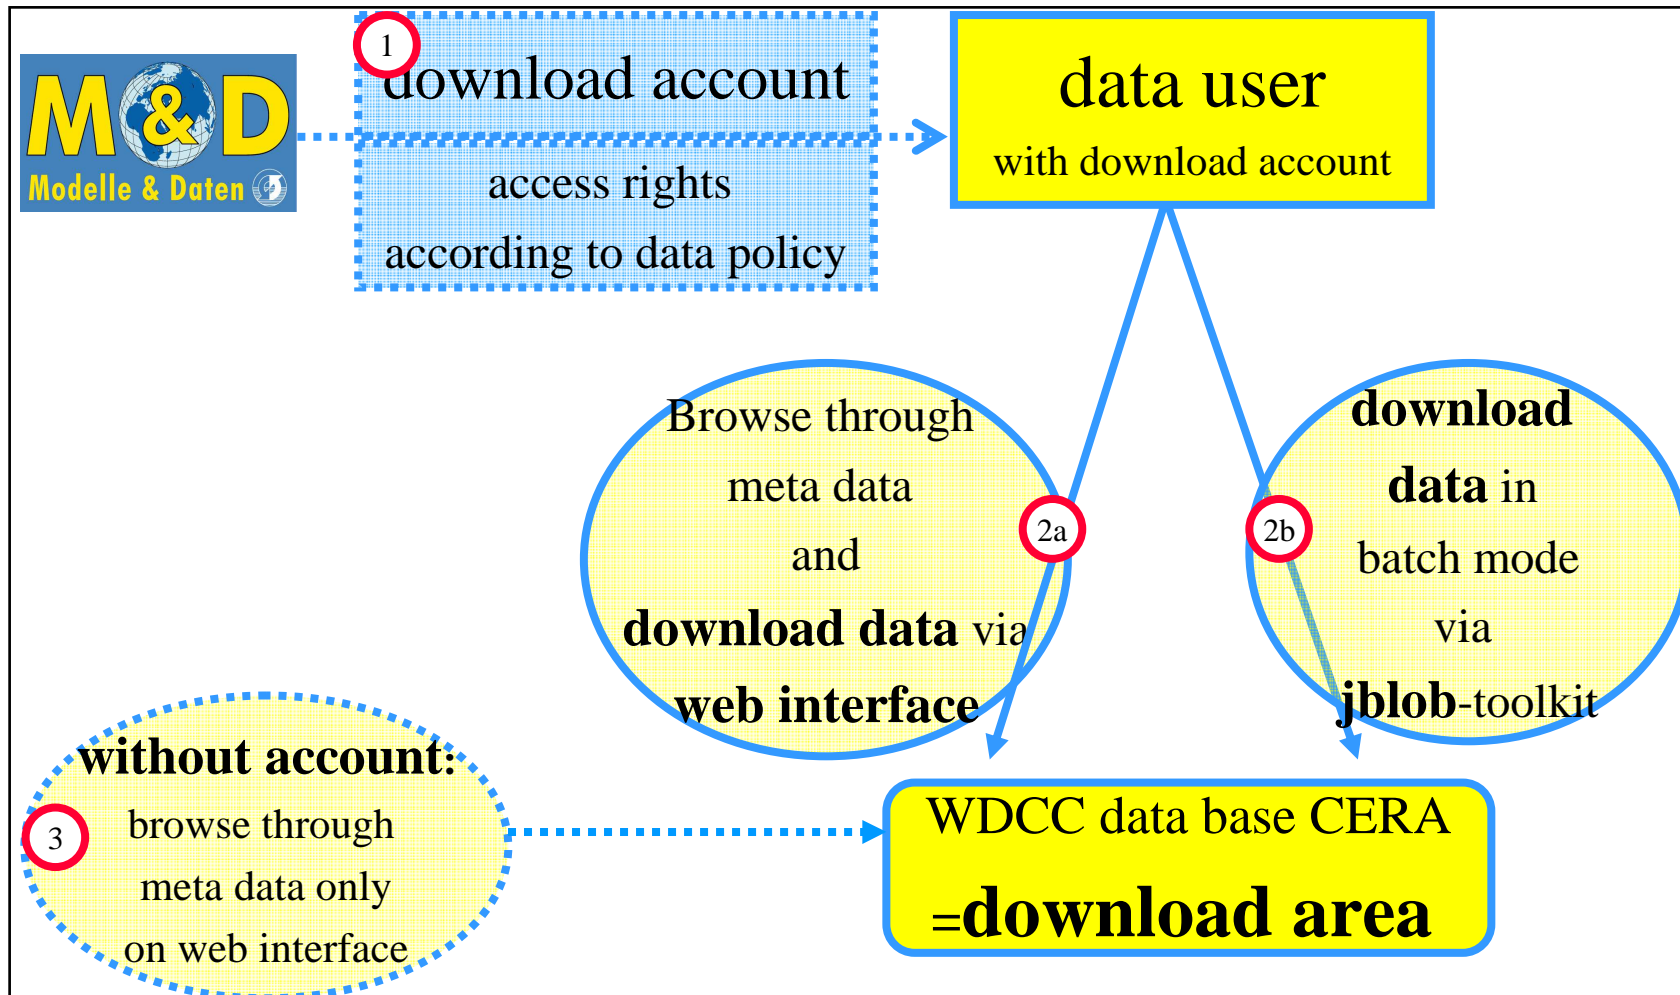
M&D
Modelle & Daten

1
download account

access rights
according to data policy

data user
with download account

Browse through meta data and **download data** via **web interface**

2a

2b

**download data** in batch mode via **jblob**-toolkit

**without account:**
3
browse through meta data only on web interface

WDCC data base CERA
=**download area**